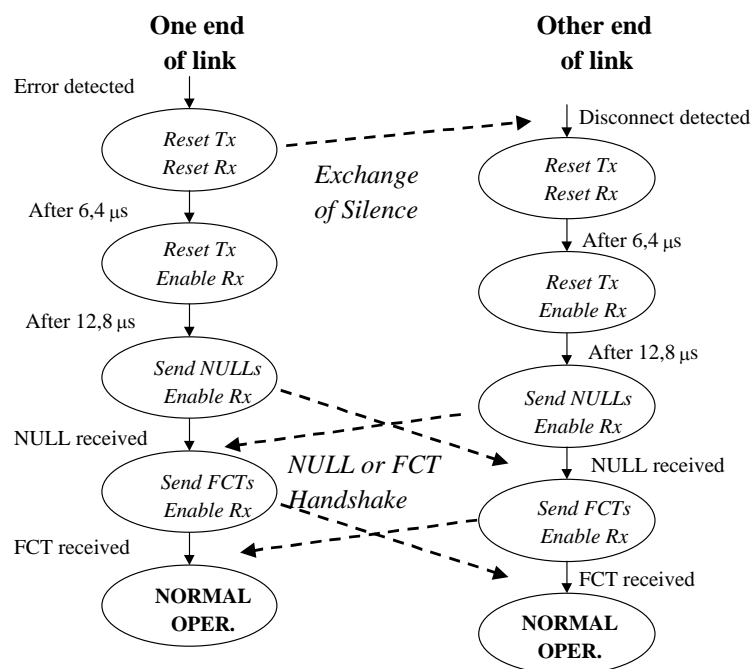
One end of link

Other end of link

Error detected

Reset Tx
Reset Rx

Disconnect detected

Exchange of Silence

Reset Tx
Reset Rx

After 6,4 μs

Reset Tx
Enable Rx

After 6,4 μs

Reset Tx
Enable Rx

After 12,8 μs

Send NULLs
Enable Rx

After 12,8 μs

Send NULLs
Enable Rx

NULL received

Send FCTs
Enable Rx

NULL or FCT Handshake

NULL received

Send FCTs
Enable Rx

FCT received

NORMAL OPER.

FCT received

NORMAL OPER.